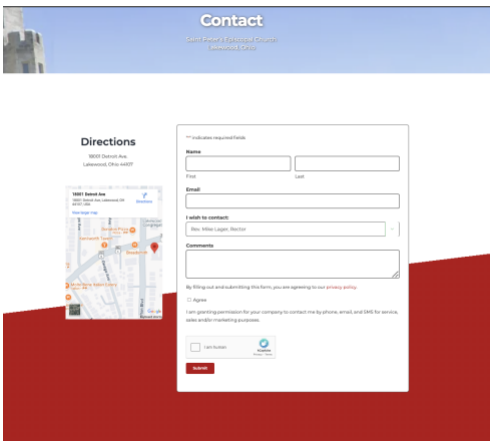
Contact

Saint Peter's Episcopal Church
Lakewood, Ohio

Directions

18001 Detroit Ave.
Lakewood, Ohio 44107

18001 Detroit Ave
18001 Detroit Ave, Lakewood, OH 44107, USA
Directions
View larger map

"*" indicates required fields

Name*

First

Last

Email*

I wish to contact:*

Rev. Mike Lager, Rector

Comments*

By filling out and submitting this form, you are agreeing to our privacy policy.

Agree

I am granting permission for your company to contact me by phone, email, and SMS for service, sales and/or marketing purposes.

I'm not a robot

reCAPTCHA
Privacy - Terms

SUBMIT